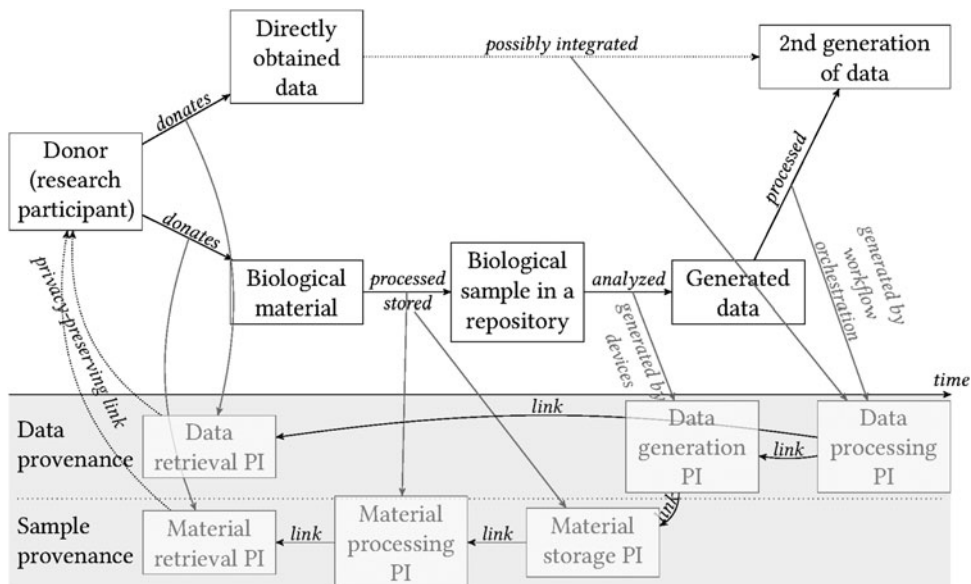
Directly obtained data

possibly integrated

2nd generation of data

donates

Donor (research participant)

donates

processed

generated by workflow orchestration

privacy-preserving link

Biological material

processed stored

Biological sample in a repository

analyzed

Generated data

generated by devices

time

link

Data provenance

Data retrieval PI

Data generation PI

link

Data processing PI

link

Sample provenance

Material retrieval PI

link

Material processing PI

link

Material storage PI